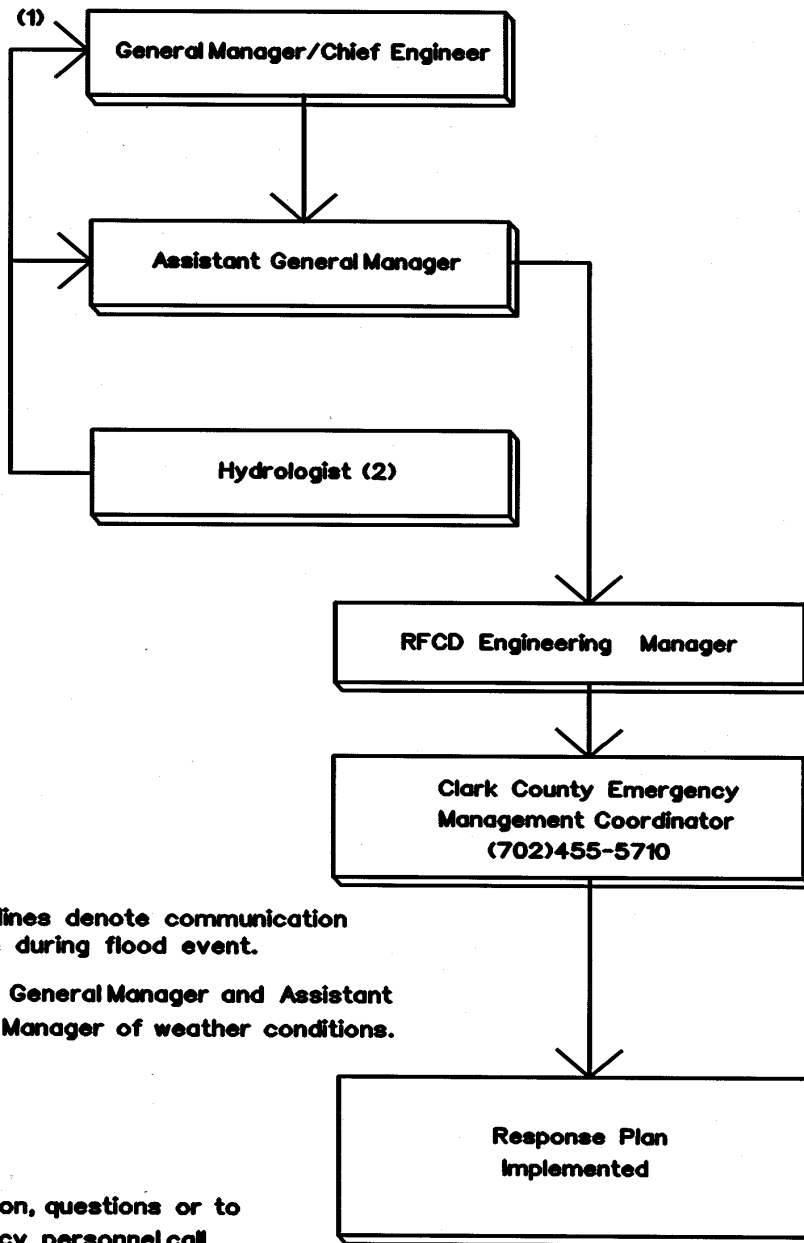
(1)

General Manager/Chief Engineer

Assistant General Manager

Hydrologist (2)

RFCD Engineering Manager

Clark County Emergency Management Coordinator (702)455-5710

Response Plan Implemented

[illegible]lines denote communication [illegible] during flood event.

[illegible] General Manager and Assistant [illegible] Manager of weather conditions.

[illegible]on, questions or to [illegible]cy personnel call